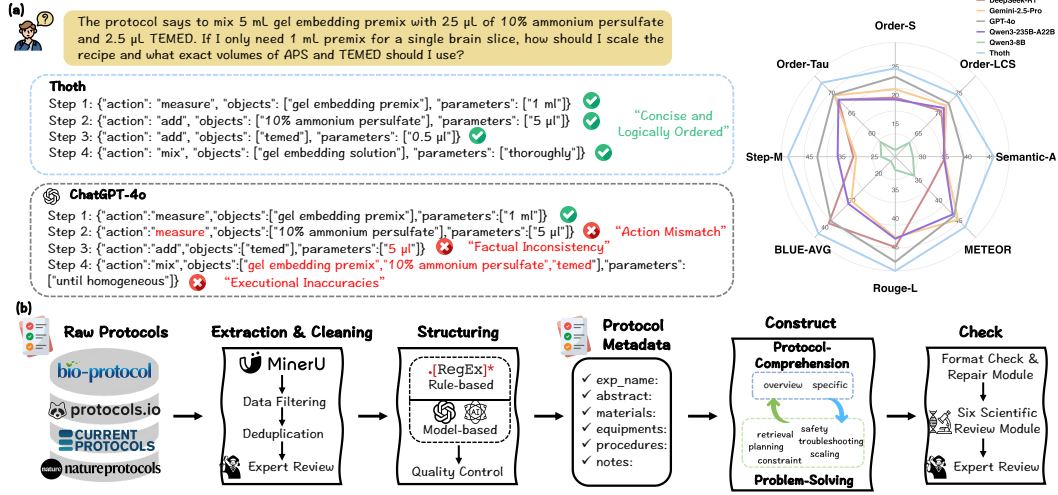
(a)

The protocol says to mix 5 mL gel embedding premix with 25 μL of 10% ammonium persulfate and 2.5 μL TEMED. If I only need 1 mL premix for a single brain slice, how should I scale the recipe and what exact volumes of APS and TEMED should I use?

Thoth
Step 1: {"action": "measure", "objects": ["gel embedding premix"], "parameters": ["1 ml"]}
Step 2: {"action": "add", "objects": ["10% ammonium persulfate"], "parameters": ["5 μl"]}
Step 3: {"action": "add", "objects": ["temed"], "parameters": ["0.5 μl"]}
Step 4: {"action": "mix", "objects": ["gel embedding solution"], "parameters": ["thoroughly"]}
"Concise and Logically Ordered"

ChatGPT-4o
Step 1: {"action":"measure","objects":["gel embedding premix"],"parameters":["1 ml"]}
Step 2: {"action":"measure","objects":["10% ammonium persulfate"],"parameters":["5 μl"]} "Action Mismatch"
Step 3: {"action":"add","objects":["temed"],"parameters":["5 μl"]} "Factual Inconsistency"
Step 4: {"action":"mix","objects":["gel embedding premix","10% ammonium persulfate","temed"],"parameters": ["until homogeneous"]} "Executional Inaccuracies"

DeepSeek-R1
Gemini-2.5-Pro
GPT-4o
Qwen3-235B-A22B
Qwen3-8B
Thoth

Order-S
Order-LCS
Semantic-A
METEOR
Rouge-L
BLUE-AVG
Step-M
Order-Tau
25
20
15
10
75
70
65
60
55
35
30
25
20
40
45

(b)
Raw Protocols
bio-protocol
protocols.io
CURRENT PROTOCOLS
nature protocols

Extraction & Cleaning
MinerU
Data Filtering
Deduplication
Expert Review

Structuring
.[RegEx]*
Rule-based
Model-based
Quality Control

Protocol Metadata
exp_name:
abstract:
materials:
equipments:
procedures:
notes:

Construct
Protocol-Comprehension
overview
specific
retrieval
planning
constraint
safety
troubleshooting
scaling
Problem-Solving

Check
Format Check & Repair Module
Six Scientific Review Module
Expert Review